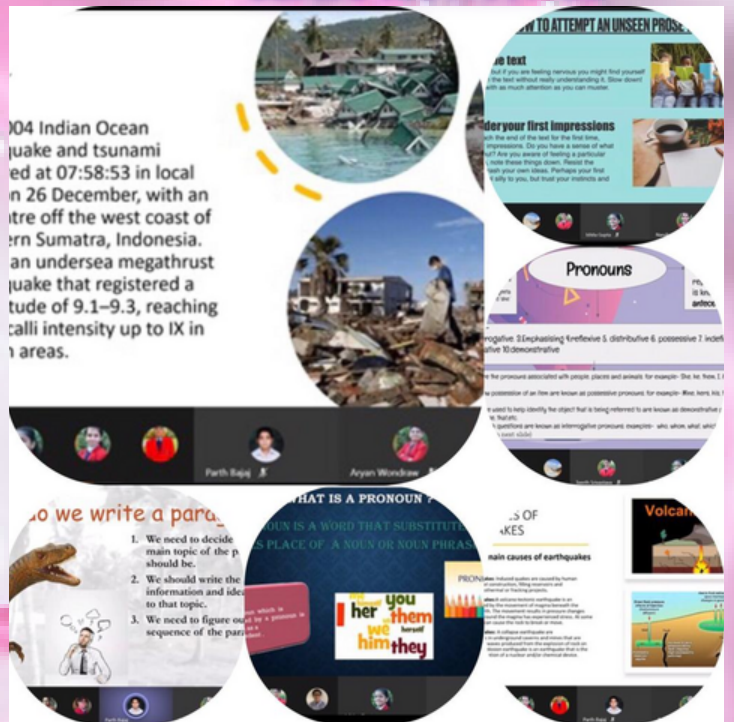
004 Indian Ocean quake and tsunami red at 07:58:53 in local n 26 December, with an ntre off the west coast of rn Sumatra, Indonesia. an undersea megathrust quake that registered a tude of 9.1–9.3, reaching calli intensity up to IX in n areas.

Parth Bajaj

Aryan Wondraw

W TO ATTEMPT AN UNSEEN PROSE

e text

but if you are feeling nervous you might find yourself the text without really understanding it. Slow down! with as much attention as you can muster.

der your first impressions

h the end of the text for the first time, impressions. Do you have a sense of what hat? Are you aware of feeling a particular note these things down. Reread the ash your own ideas. Perhaps your first silly to you, but trust your instincts and

Pronouns

rogative 3.Emphasising 4.reflexive 5. distributive 6. possessive 7. indefi ative 10.demonstrative

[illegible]

o we write a para

1. We need to decide main topic of the p should be.

2. We should write the information and idea to that topic.

3. We need to figure ou sequence of the para

WHAT IS A PRONOUN ?

NOUN IS A WORD THAT SUBSTITUTE S PLACE OF A NOUN OR NOUN PHRASE

her you them herself we him they

PRONO

S OF KES

main causes of earthquakes

Volcan